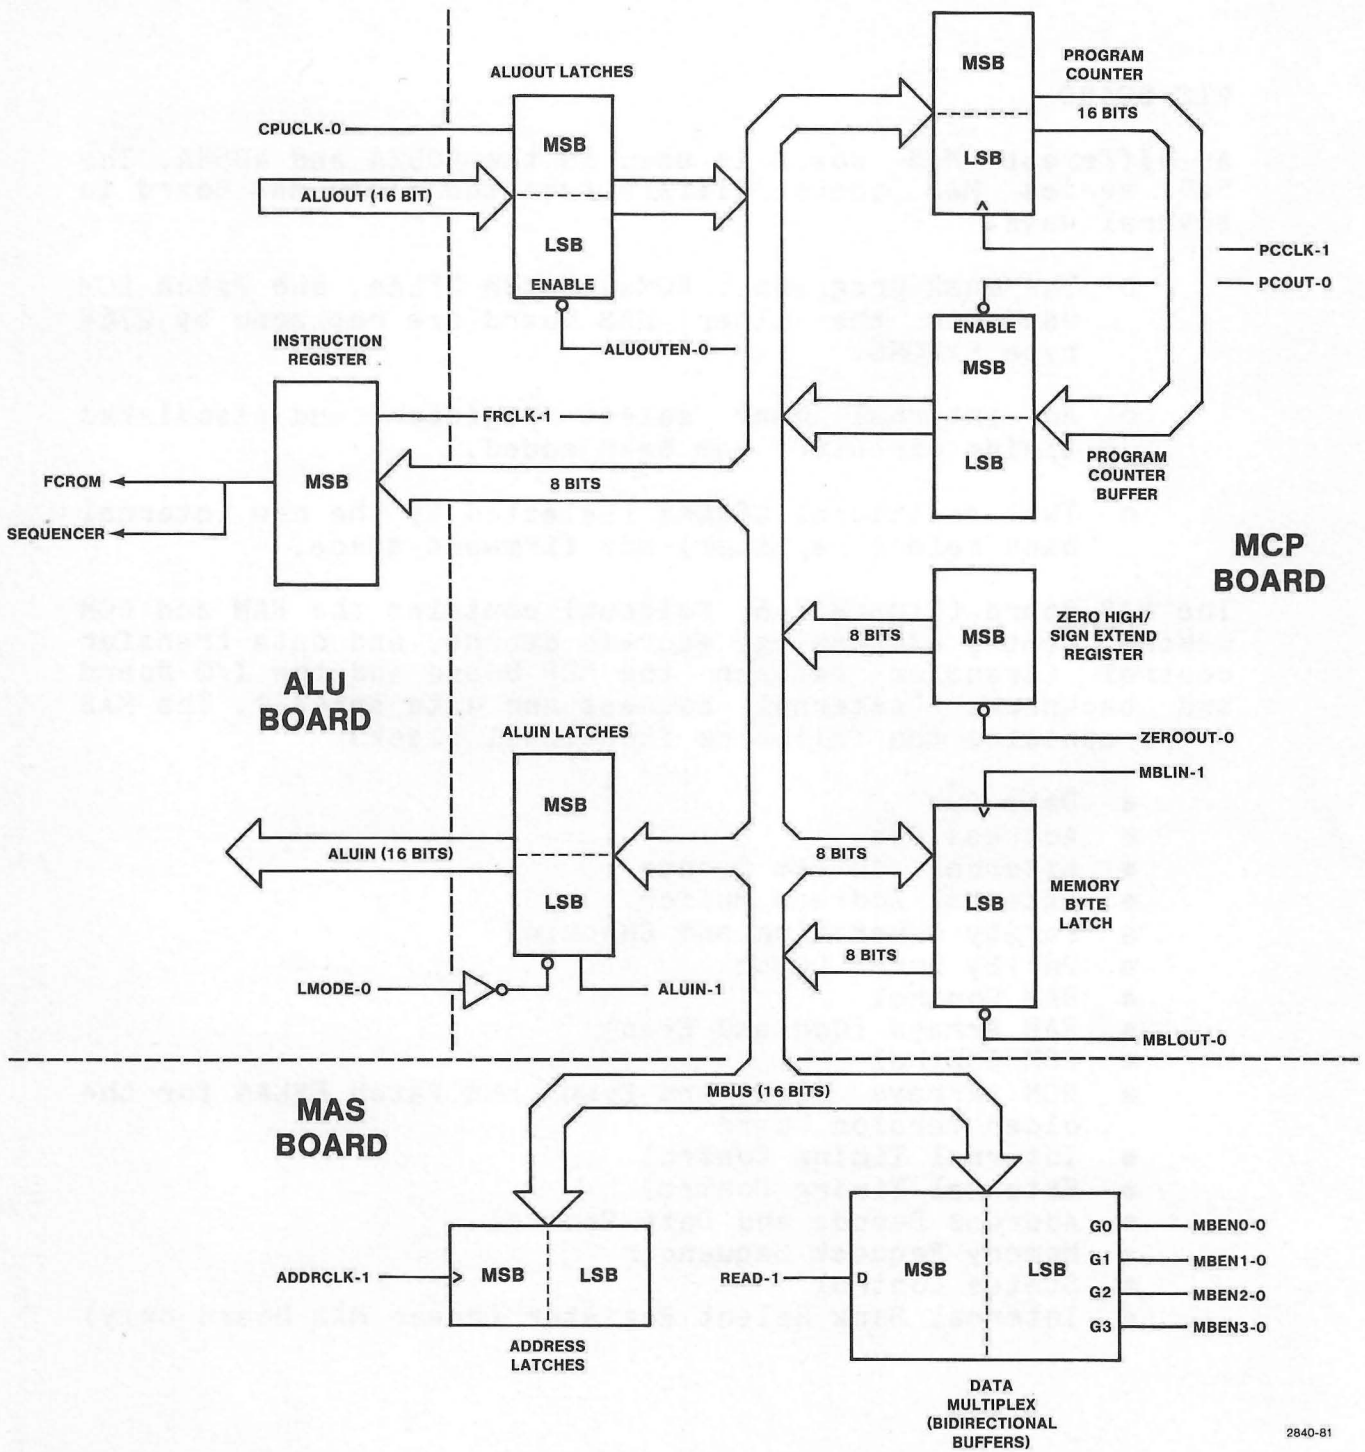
ALUOUT LATCHES

CPUCLK-0

ALUOUT (16 BIT)

MSB

LSB

ENABLE

ALUOUTEN-0

PROGRAM COUNTER

16 BITS

MSB

LSB

PCCLK-1

PCOUT-0

ENABLE

MSB

LSB

PROGRAM COUNTER BUFFER

INSTRUCTION REGISTER

FRCLK-1

FCROM

SEQUENCER

MSB

8 BITS

MCP BOARD

ZERO HIGH/ SIGN EXTEND REGISTER

8 BITS

MSB

ZEROOUT-0

ALU BOARD

ALUIN LATCHES

MSB

LSB

ALUIN (16 BITS)

LMODE-0

ALUIN-1

MBLIN-1

8 BITS

LSB

MEMORY BYTE LATCH

8 BITS

MBLOUT-0

MAS BOARD

MBUS (16 BITS)

ADDRCLK-1

MSB

LSB

ADDRESS LATCHES

READ-1

D

MSB

LSB

G0

G1

G2

G3

MBEN0-0

MBEN1-0

MBEN2-0

MBEN3-0

DATA MULTIPLEX (BIDIRECTIONAL BUFFERS)

2840-81